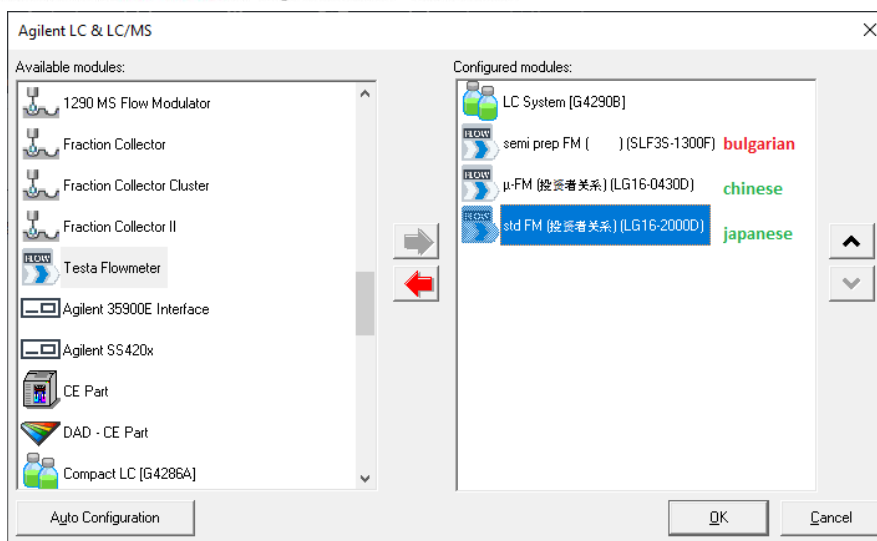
Agilent LC & LC/MS

Available modules:

1290 MS Flow Modulator

Fraction Collector

Fraction Collector Cluster

Fraction Collector II

FLOW Testa Flowmeter

Agilent 35900E Interface

Agilent SS420x

CE Part

DAD - CE Part

Compact LC [G4286A]

Configured modules:

LC System [G4290B]

FLOW semi prep FM ( ) (SLF3S-1300F) bulgarian

FLOW µ-FM (投资者关系) (LG16-0430D) chinese

FLOW std FM (投资者关系) (LG16-2000D) japanese

Auto Configuration

OK

Cancel